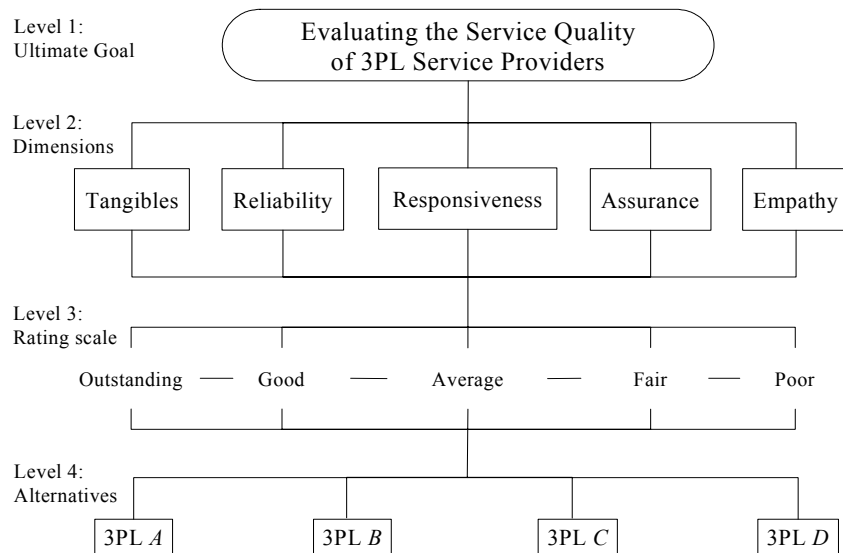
Level 1:
Ultimate Goal

Evaluating the Service Quality of 3PL Service Providers

Level 2:
Dimensions

Tangibles

Reliability

Responsiveness

Assurance

Empathy

Level 3:
Rating scale

Outstanding — Good — Average — Fair — Poor

Level 4:
Alternatives

3PL *A*

3PL *B*

3PL *C*

3PL *D*